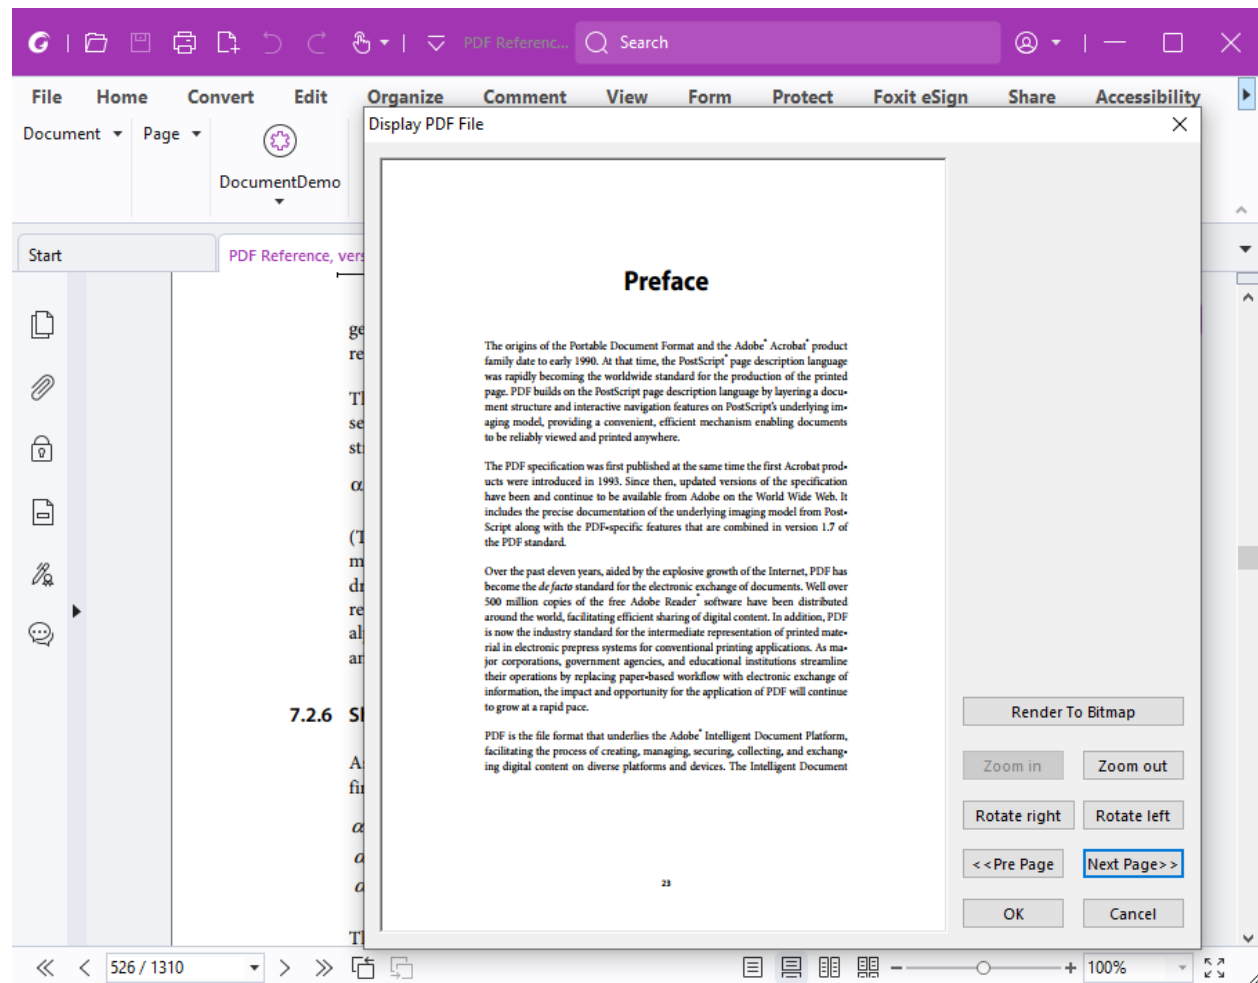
PDF Referenc... Search

File Home Convert Edit Organize Comment View Form Protect Foxit eSign Share Accessibility

Document Page DocumentDemo

Start PDF Reference, vers

Display PDF File

Preface

The origins of the Portable Document Format and the Adobe® Acrobat® product family date to early 1990. At that time, the PostScript® page description language was rapidly becoming the worldwide standard for the production of the printed page. PDF builds on the PostScript page description language by layering a document structure and interactive navigation features on PostScript's underlying imaging model, providing a convenient, efficient mechanism enabling documents to be reliably viewed and printed anywhere.

The PDF specification was first published at the same time the first Acrobat products were introduced in 1993. Since then, updated versions of the specification have been and continue to be available from Adobe on the World Wide Web. It includes the precise documentation of the underlying imaging model from PostScript along with the PDF-specific features that are combined in version 1.7 of the PDF standard.

Over the past eleven years, aided by the explosive growth of the Internet, PDF has become the de facto standard for the electronic exchange of documents. Well over 500 million copies of the free Adobe Reader® software have been distributed around the world, facilitating efficient sharing of digital content. In addition, PDF is now the industry standard for the intermediate representation of printed material in electronic prepress systems for conventional printing applications. As major corporations, government agencies, and educational institutions streamline their operations by replacing paper-based workflow with electronic exchange of information, the impact and opportunity for the application of PDF will continue to grow at a rapid pace.

PDF is the file format that underlies the Adobe® Intelligent Document Platform, facilitating the process of creating, managing, securing, collecting, and exchanging digital content on diverse platforms and devices. The Intelligent Document

23

Render To Bitmap

Zoom in Zoom out

Rotate right Rotate left

<<Pre Page Next Page>>

OK Cancel

ge
re
Tl
se
st
α
(T
m
dı
re
al
ar
7.2.6 Sl
A
fi
α
α
α
Tl

526 / 1310 100%